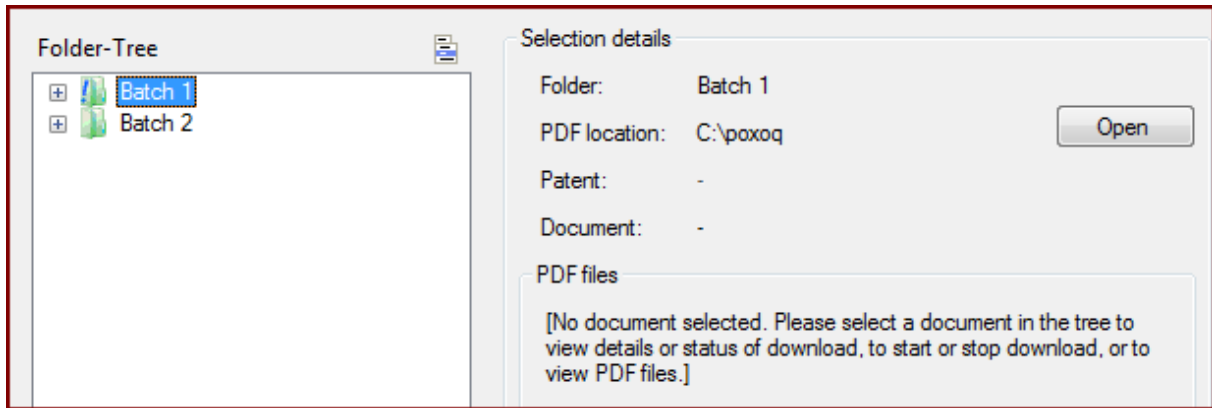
Folder-Tree

Batch 1
Batch 2

Selection details

Folder: Batch 1

PDF location: C:\poxoq

Open

Patent: -

Document: -

PDF files

[No document selected. Please select a document in the tree to view details or status of download, to start or stop download, or to view PDF files.]